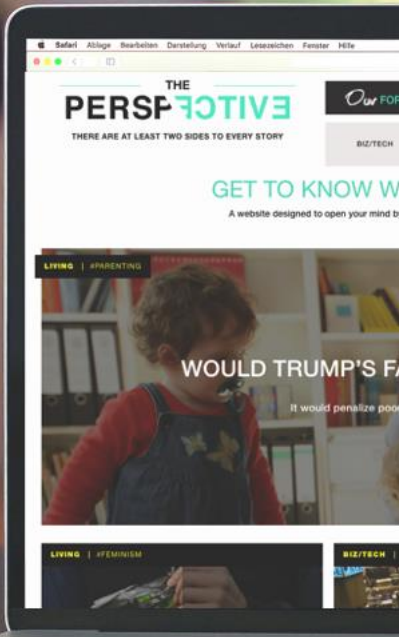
Safari Ablage Bearbeiten Darstellung Verlauf Lesezeichen Fenster Hilfe

THE
PERSPECTIVE
THERE ARE AT LEAST TWO SIDES TO EVERY STORY

Our FOR

BIZ/TECH

GET TO KNOW W

A website designed to open your mind b

LIVING | #PARENTING

WOULD TRUMP'S FA

It would penalize poo

LIVING | #FEMINISM

BIZ/TECH |